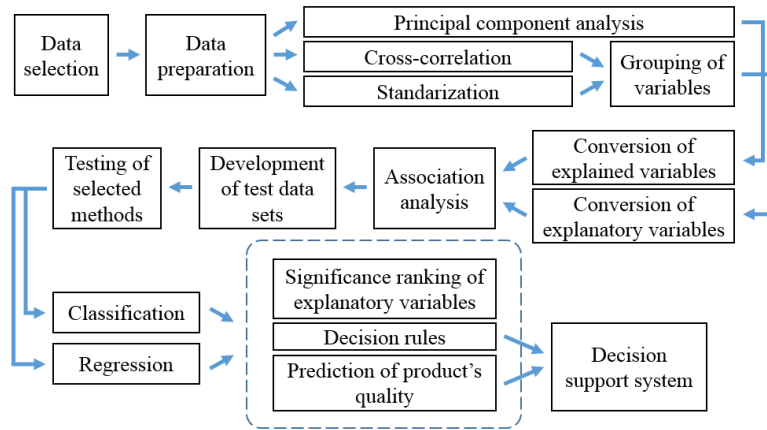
Data selection

Data preparation

Principal component analysis

Cross-correlation

Standarization

Grouping of variables

Conversion of explained variables

Conversion of explanatory variables

Association analysis

Development of test data sets

Testing of selected methods

Classification

Regression

Significance ranking of explanatory variables

Decision rules

Prediction of product's quality

Decision support system